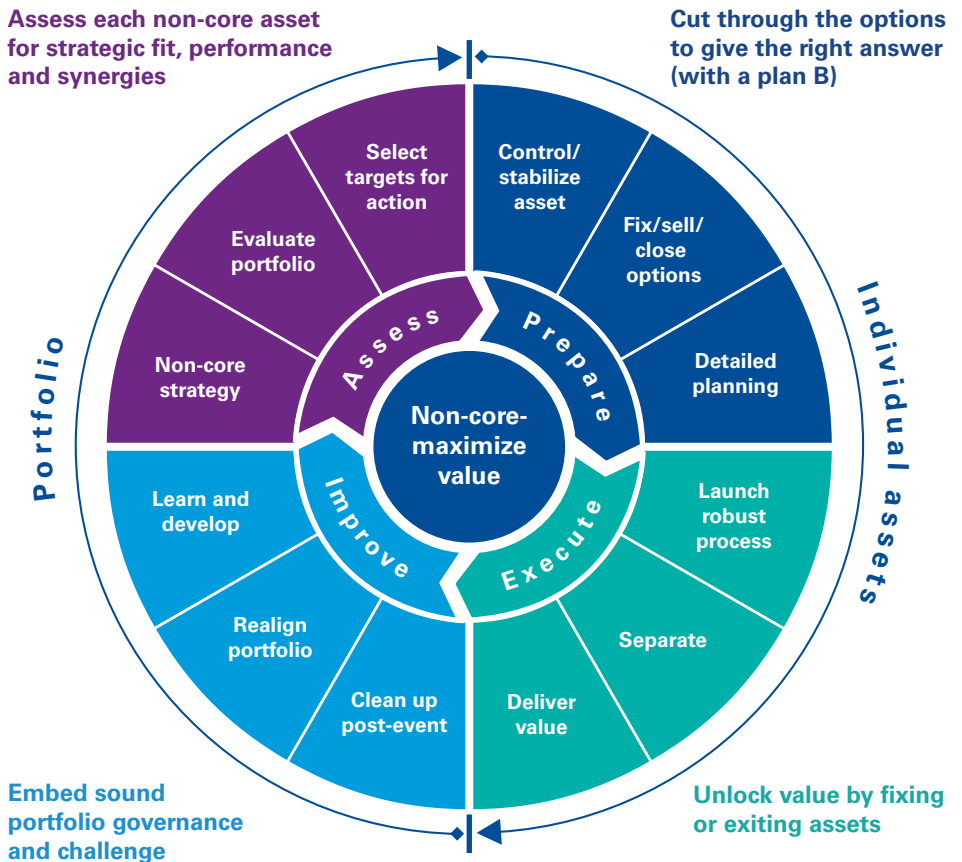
Assess each non-core asset for strategic fit, performance and synergies

Cut through the options to give the right answer (with a plan B)

Select targets for action

Evaluate portfolio

Non-core strategy

Control/ stabilize asset

Fix/sell/ close options

Detailed planning

Assess

Prepare

Non-core-maximize value

Improve

Execute

Learn and develop

Realign portfolio

Clean up post-event

Launch robust process

Separate

Deliver value

Portfolio

Individual assets

Embed sound portfolio governance and challenge

Unlock value by fixing or exiting assets